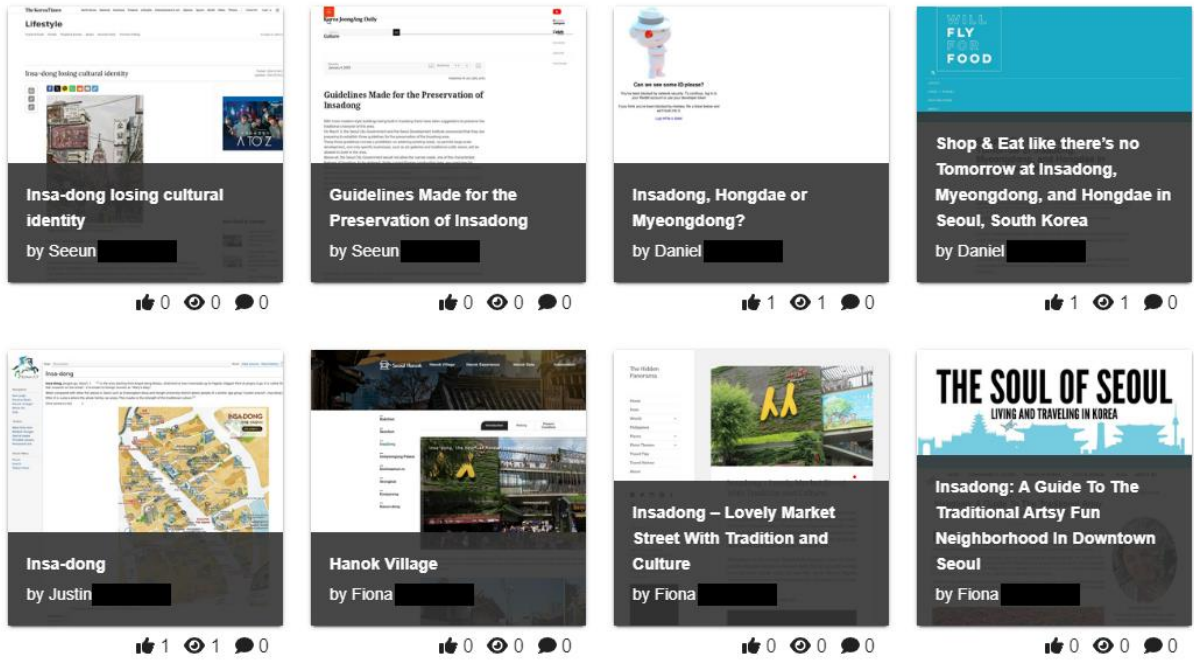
Lifestyle

Insa-dong losing cultural identity

Insa-dong losing cultural identity
by Seeun

0 0 0

Korea JoongAng Daily

Guidelines Made for the Preservation of Insadong

Guidelines Made for the Preservation of Insadong
by Seeun

0 0 0

Can we see some ID please?

Insadong, Hongdae or Myeongdong?
by Daniel

1 1 0

WILL FLY FOR FOOD

Shop & Eat like there's no Tomorrow at Insadong, Myeongdong, and Hongdae in Seoul, South Korea
by Daniel

1 1 0

Insa-dong

INSADONG

Insa-dong
by Justin

1 1 0

Hanok Village
by Fiona

0 0 0

The Hidden Panorama

Insadong – Lovely Market Street With Tradition and Culture
by Fiona

0 0 0

THE SOUL OF SEOUL
LIVING AND TRAVELING IN KOREA

Insadong: A Guide To The Traditional Artsy Fun Neighborhood In Downtown Seoul
by Fiona

0 0 0